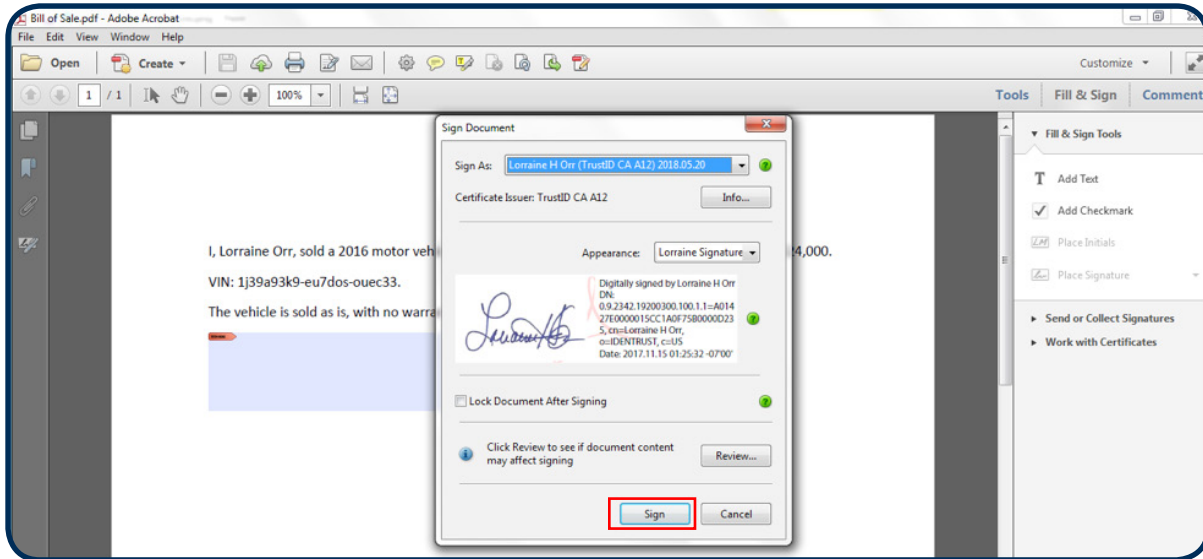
Bill of Sale.pdf - Adobe Acrobat
File Edit View Window Help
Open Create
Customize
1 / 1 100%
Tools Fill & Sign Comment
Sign Document
Sign As: Lorraine H Orr (TrustID CA A12) 2018.05.20
Certificate Issuer: TrustID CA A12
Info...
Appearance: Lorraine Signature
Digitally signed by Lorraine H Orr DN: 0.9.2342.19200300.100.1.1=A01427E0000015CC1A0F75B0000D235, cn=Lorraine H Orr, o=IDENTRUST, c=US Date: 2017.11.15 01:25:32 -07'00'
Lock Document After Signing
Click Review to see if document content may affect signing
Review...
Sign
Cancel
I, Lorraine Orr, sold a 2016 motor vehi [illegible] 4,000.
VIN: 1j39a93k9-eu7dos-ouec33.
The vehicle is sold as is, with no warra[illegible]
Fill & Sign Tools
Add Text
Add Checkmark
Place Initials
Place Signature
Send or Collect Signatures
Work with Certificates